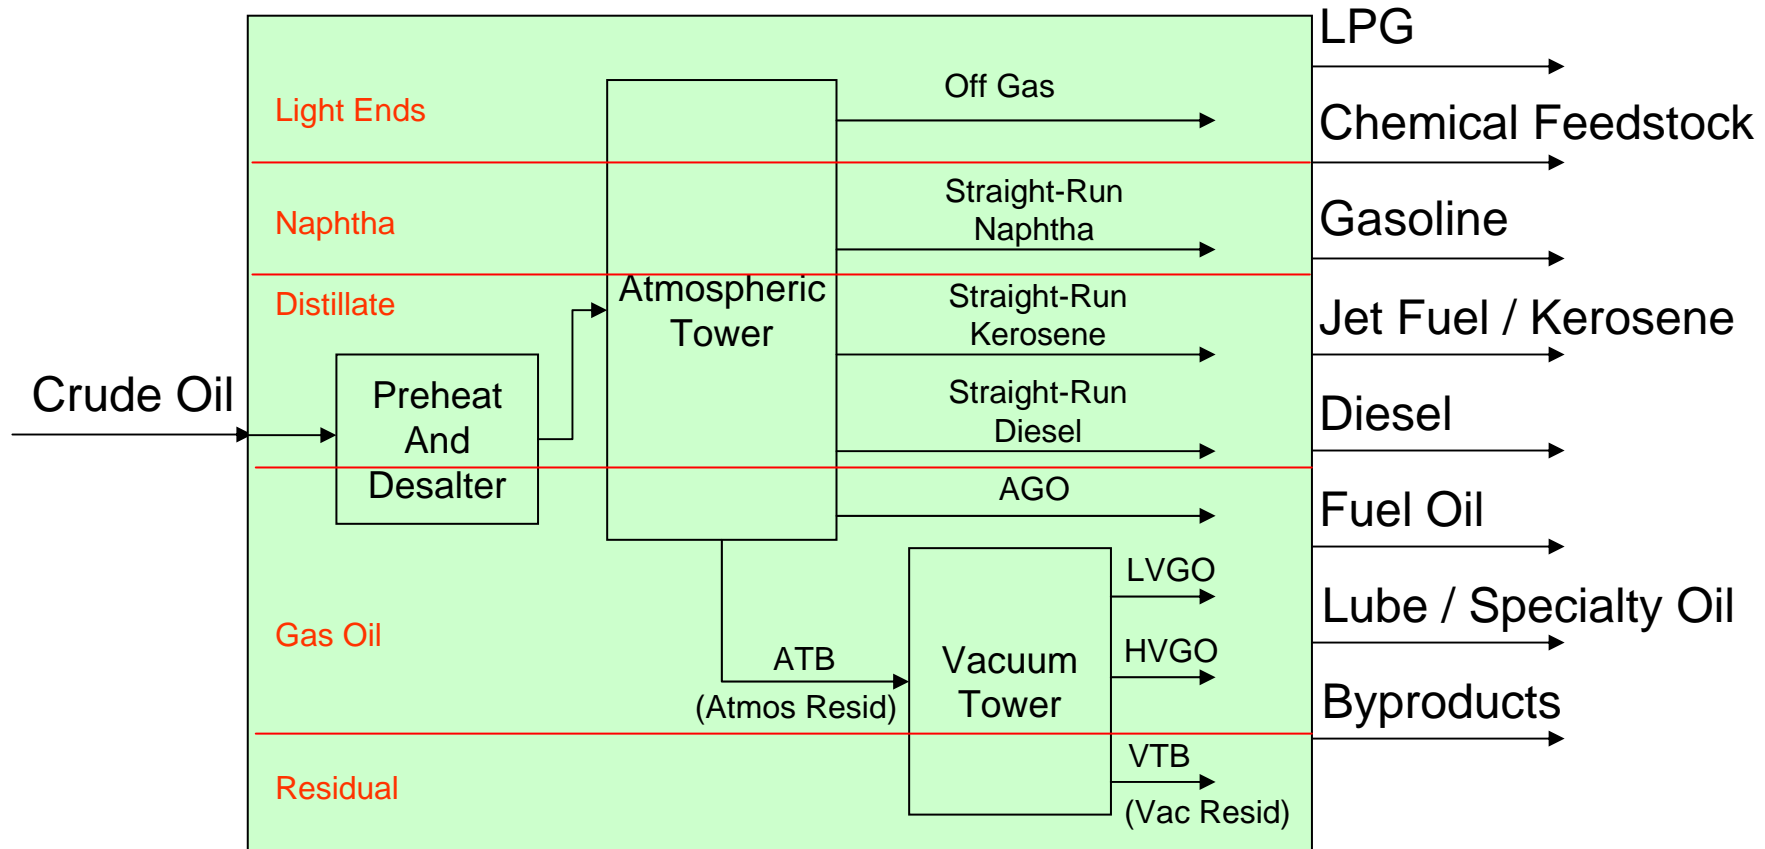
Crude Oil

Light Ends

Naphtha

Distillate

Gas Oil

Residual

Preheat And Desalter

Atmospheric Tower

Off Gas

Straight-Run Naphtha

Straight-Run Kerosene

Straight-Run Diesel

AGO

ATB (Atmos Resid)

Vacuum Tower

LVGO

HVGO

VTB (Vac Resid)

LPG

Chemical Feedstock

Gasoline

Jet Fuel / Kerosene

Diesel

Fuel Oil

Lube / Specialty Oil

Byproducts